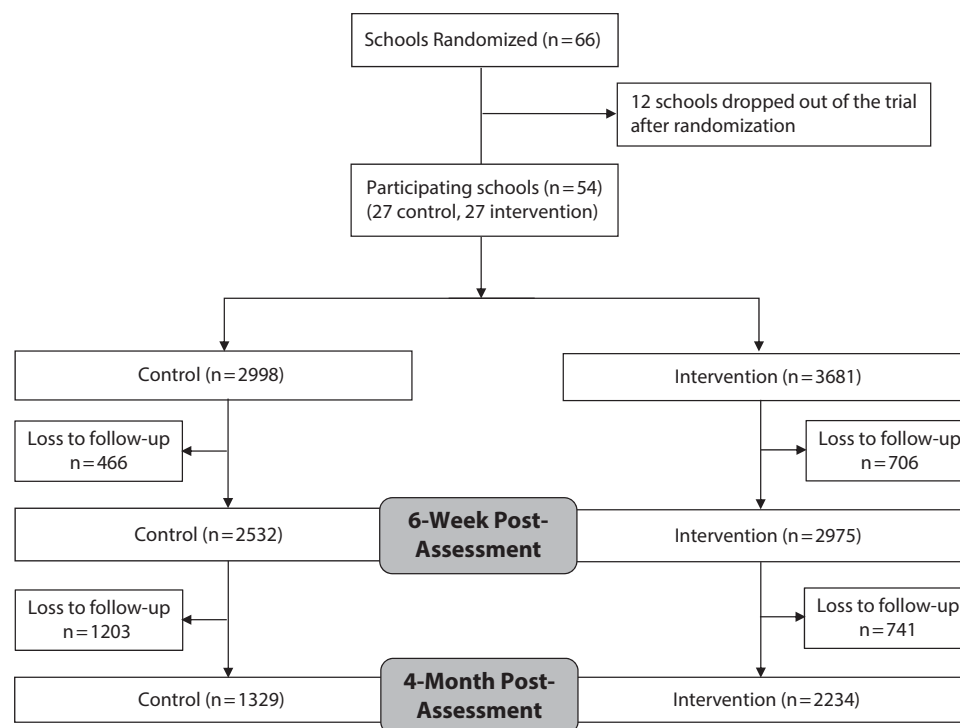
Schools Randomized (n=66)

12 schools dropped out of the trial after randomization

Participating schools (n=54) (27 control, 27 intervention)

Control (n=2998)

Intervention (n=3681)

Loss to follow-up n=466

Loss to follow-up n=706

Control (n=2532)

6-Week Post-Assessment

Intervention (n=2975)

Loss to follow-up n=1203

Loss to follow-up n=741

Control (n=1329)

4-Month Post-Assessment

Intervention (n=2234)